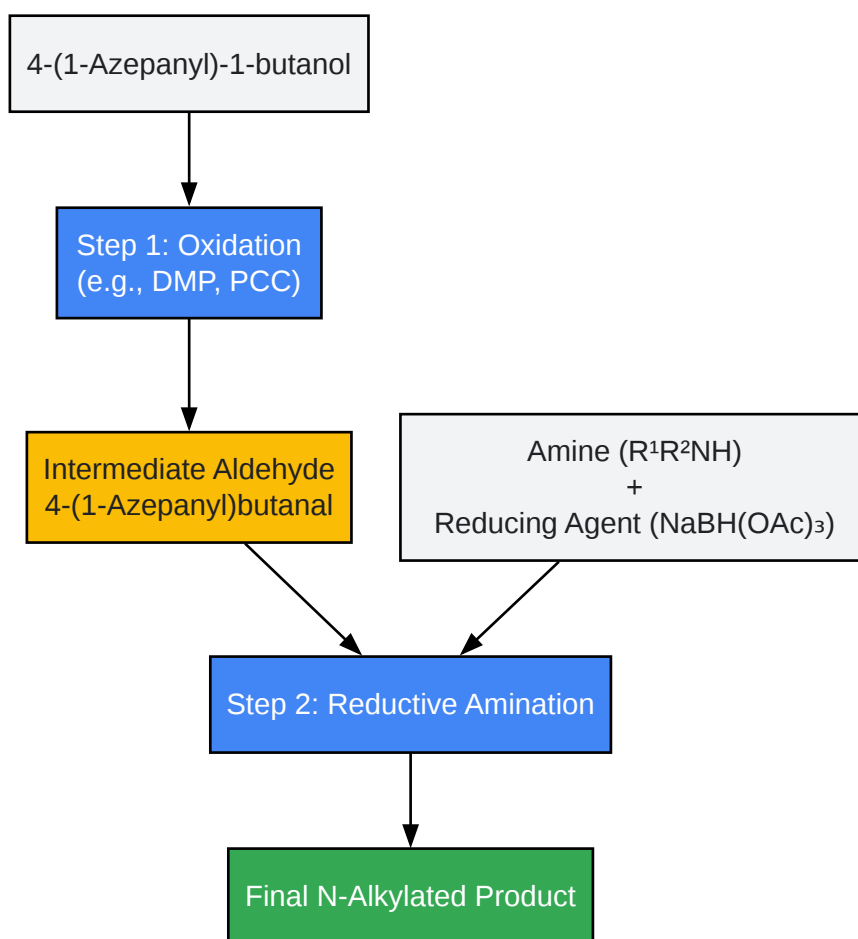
4-(1-Azepanyl)-1-butanol

Step 1: Oxidation
(e.g., DMP, PCC)

Intermediate Aldehyde
4-(1-Azepanyl)butanal

Amine ($R^1R^2NH$)
+
Reducing Agent ($NaBH(OAc)_3$)

Step 2: Reductive Amination

Final N-Alkylated Product